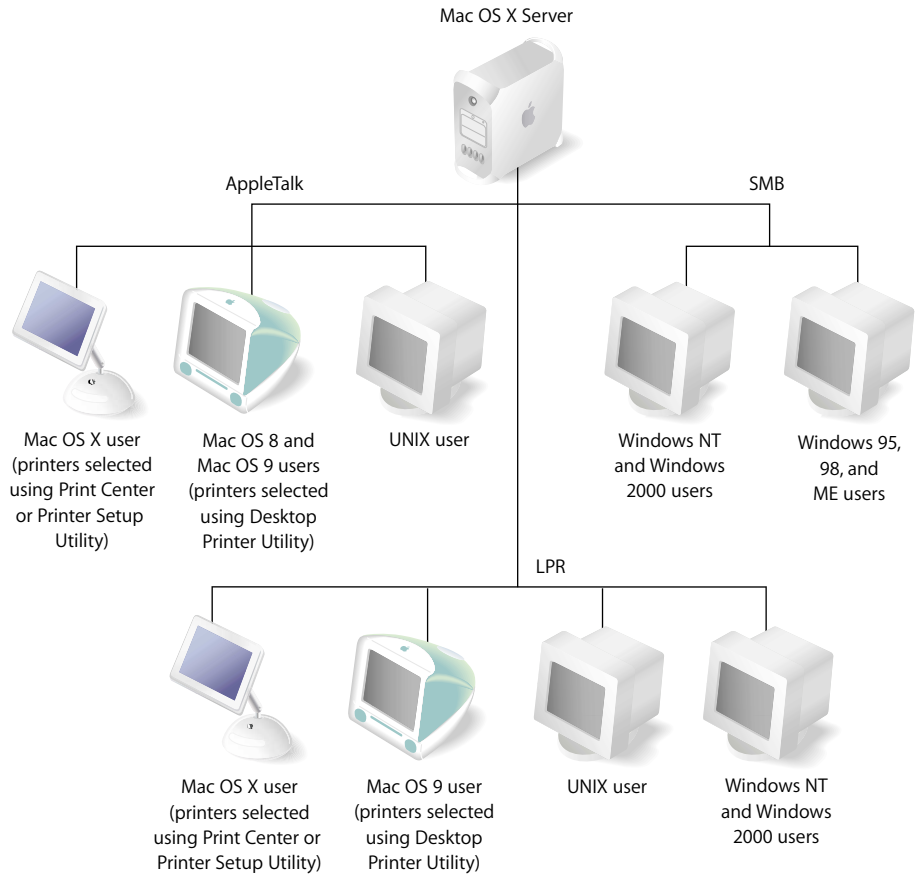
Mac OS X Server

AppleTalk

SMB

Mac OS X user (printers selected using Print Center or Printer Setup Utility)

Mac OS 8 and Mac OS 9 users (printers selected using Desktop Printer Utility)

UNIX user

Windows NT and Windows 2000 users

Windows 95, 98, and ME users

LPR

Mac OS X user (printers selected using Print Center or Printer Setup Utility)

Mac OS 9 user (printers selected using Desktop Printer Utility)

UNIX user

Windows NT and Windows 2000 users